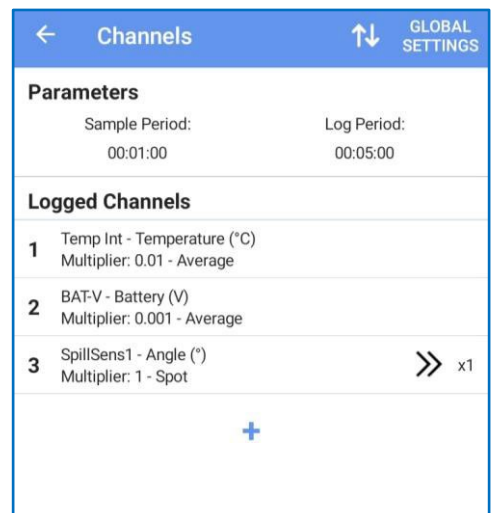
← Channels ↑↓ GLOBAL SETTINGS

Parameters

Sample Period: 00:01:00

Log Period: 00:05:00

Logged Channels

1 Temp Int - Temperature (°C)
Multiplier: 0.01 - Average

2 BAT-V - Battery (V)
Multiplier: 0.001 - Average

3 SpillSens1 - Angle (°)
Multiplier: 1 - Spot
>> x1

+